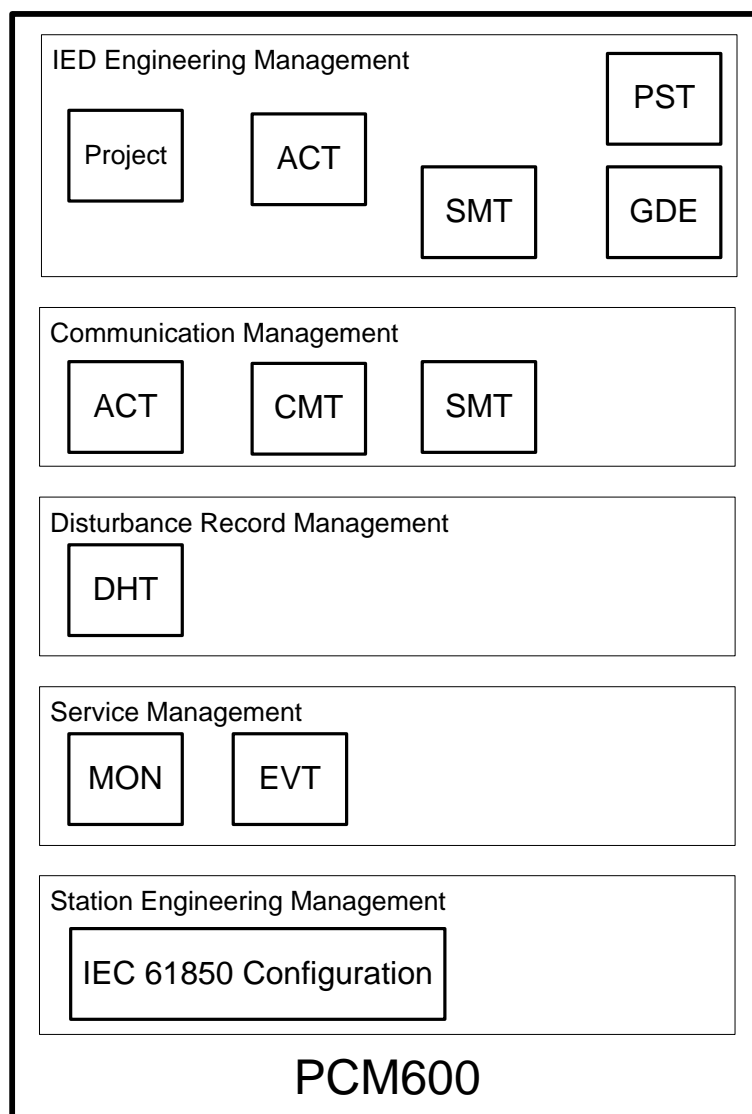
IED Engineering Management

PST

Project

ACT

SMT

GDE

Communication Management

ACT

CMT

SMT

Disturbance Record Management

DHT

Service Management

MON

EVT

Station Engineering Management

IEC 61850 Configuration

PCM600